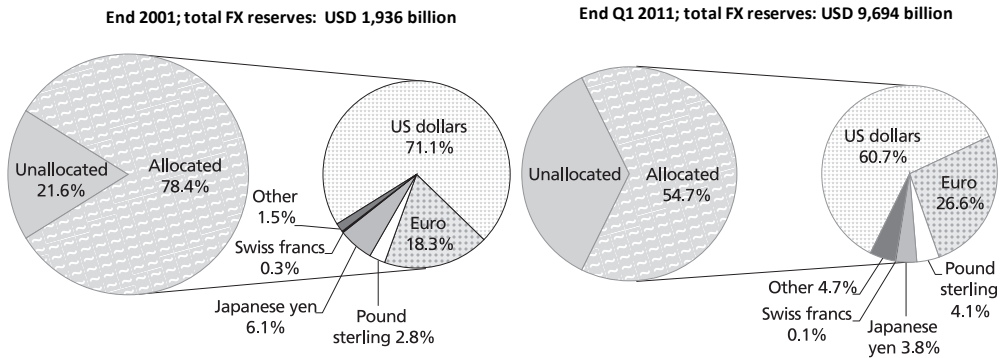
End 2001; total FX reserves: USD 1,936 billion

Unallocated 21.6%

Allocated 78.4%

US dollars 71.1%

Other 1.5%

Swiss francs 0.3%

Euro 18.3%

Japanese yen 6.1%

Pound sterling 2.8%

End Q1 2011; total FX reserves: USD 9,694 billion

Unallocated

Allocated 54.7%

US dollars 60.7%

Euro 26.6%

Other 4.7%

Swiss francs 0.1%

Japanese yen 3.8%

Pound sterling 4.1%